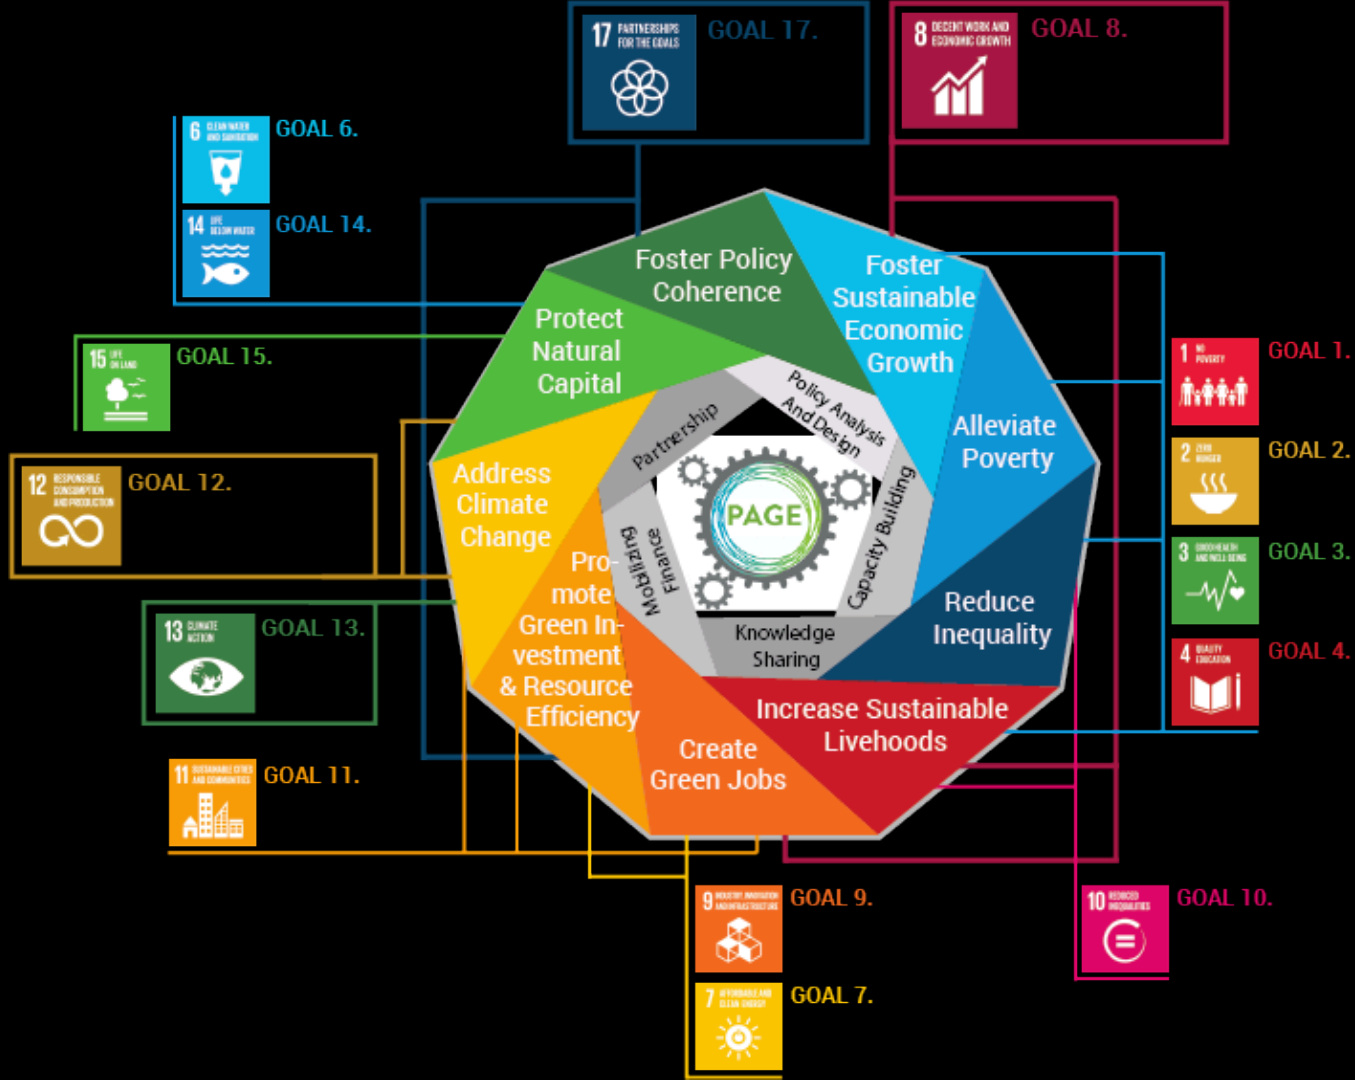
17 PARTNERSHIPS FOR THE GOALS GOAL 17.

8 DECENT WORK AND ECONOMIC GROWTH GOAL 8.

6 CLEAN WATER AND SANITATION GOAL 6.

14 LIFE BELOW WATER GOAL 14.

15 LIFE ON LAND GOAL 15.

12 RESPONSIBLE CONSUMPTION AND PRODUCTION GOAL 12.

13 CLIMATE ACTION GOAL 13.

11 SUSTAINABLE CITIES AND COMMUNITIES GOAL 11.

1 NO POVERTY GOAL 1.

2 ZERO HUNGER GOAL 2.

3 GOOD HEALTH AND WELL-BEING GOAL 3.

4 QUALITY EDUCATION GOAL 4.

9 INDUSTRY, INNOVATION AND INFRASTRUCTURE GOAL 9.

7 AFFORDABLE AND CLEAN ENERGY GOAL 7.

10 REDUCED INEQUALITIES GOAL 10.

Foster Policy Coherence

Foster Sustainable Economic Growth

Alleviate Poverty

Reduce Inequality

Increase Sustainable Livehoods

Create Green Jobs

Pro-mote Green In-vestment & Resource Efficiency

Address Climate Change

Protect Natural Capital

Policy Analysis And Design

Capacity Building

Knowledge Sharing

Mobilizing Finance

Partnership

PAGE